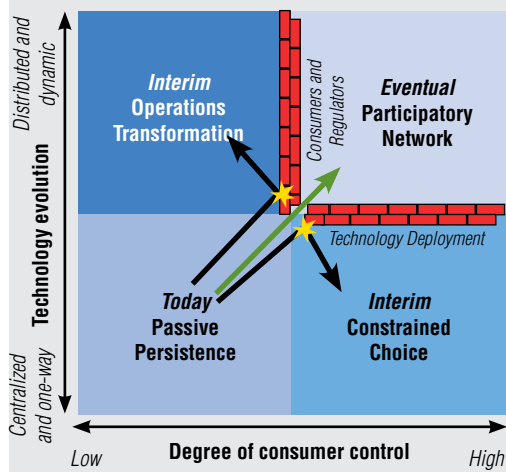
Distributed and dynamic

Technology evolution

Centralized and one-way

Interim
Operations
Transformation

Consumers and Regulators

Eventual
Participatory
Network

Technology Deployment

Today
Passive
Persistence

Interim
Constrained
Choice

Degree of consumer control

Low

High